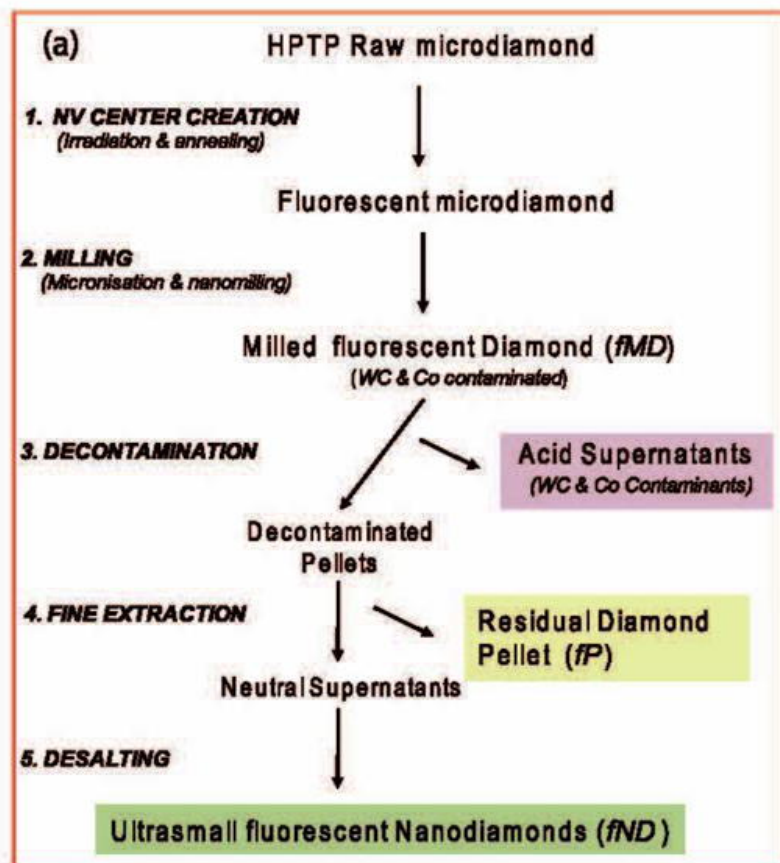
(a)

HPTP Raw microdiamond

1. NV CENTER CREATION
(Irradiation & annealing)

Fluorescent microdiamond

2. MILLING
(Micronisation & nanomilling)

Milled fluorescent Diamond (*fMD*)
(WC & Co contaminated)

3. DECONTAMINATION

Acid Supernatants
(WC & Co Contaminants)

Decontaminated Pellets

4. FINE EXTRACTION

Residual Diamond Pellet (*fP*)

Neutral Supernatants

5. DESALTING

Ultrasmall fluorescent Nanodiamonds (*fND*)